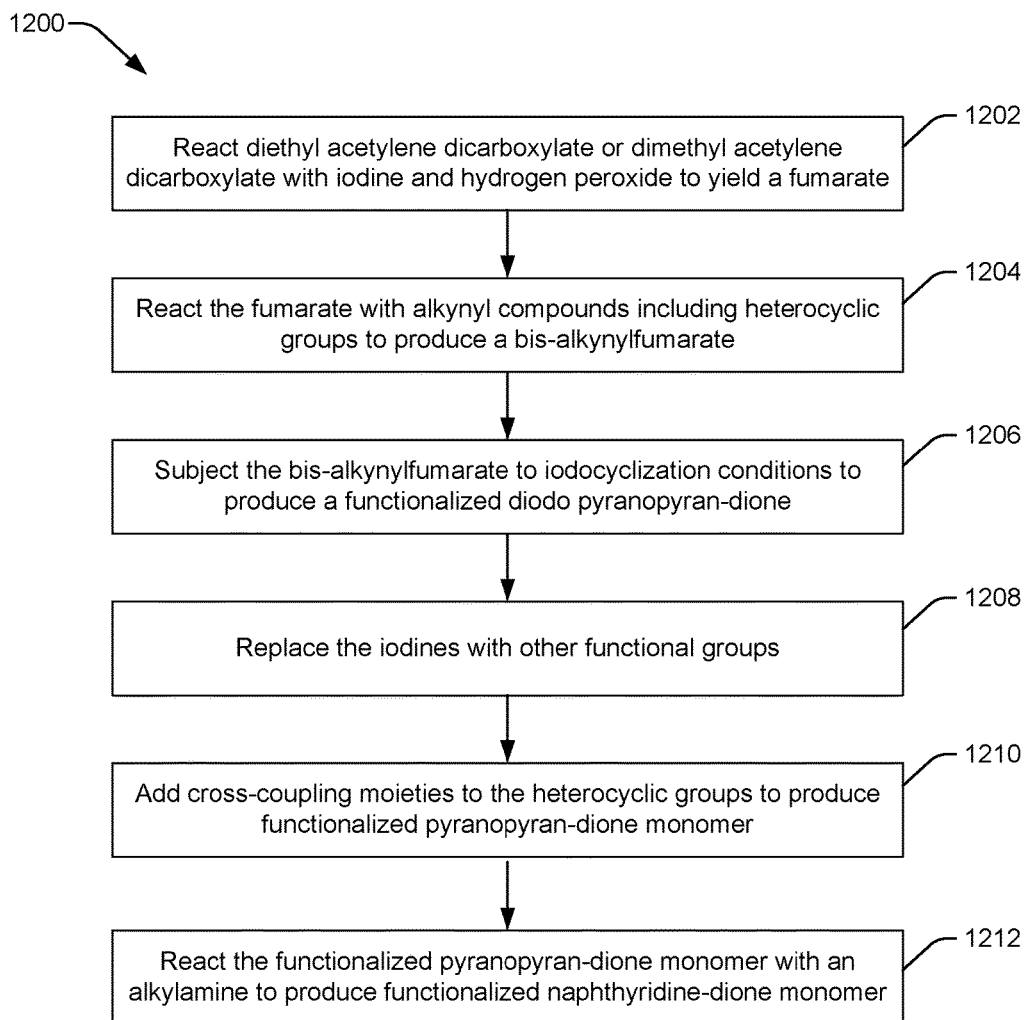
1200

1202

React diethyl acetylene dicarboxylate or dimethyl acetylene dicarboxylate with iodine and hydrogen peroxide to yield a fumarate

1204

React the fumarate with alkynyl compounds including heterocyclic groups to produce a bis-alkynylfumarate

1206

Subject the bis-alkynylfumarate to iodocyclization conditions to produce a functionalized diodo pyranopyran-dione

1208

Replace the iodines with other functional groups

1210

Add cross-coupling moieties to the heterocyclic groups to produce functionalized pyranopyran-dione monomer

1212

React the functionalized pyranopyran-dione monomer with an alkylamine to produce functionalized naphthyridine-dione monomer